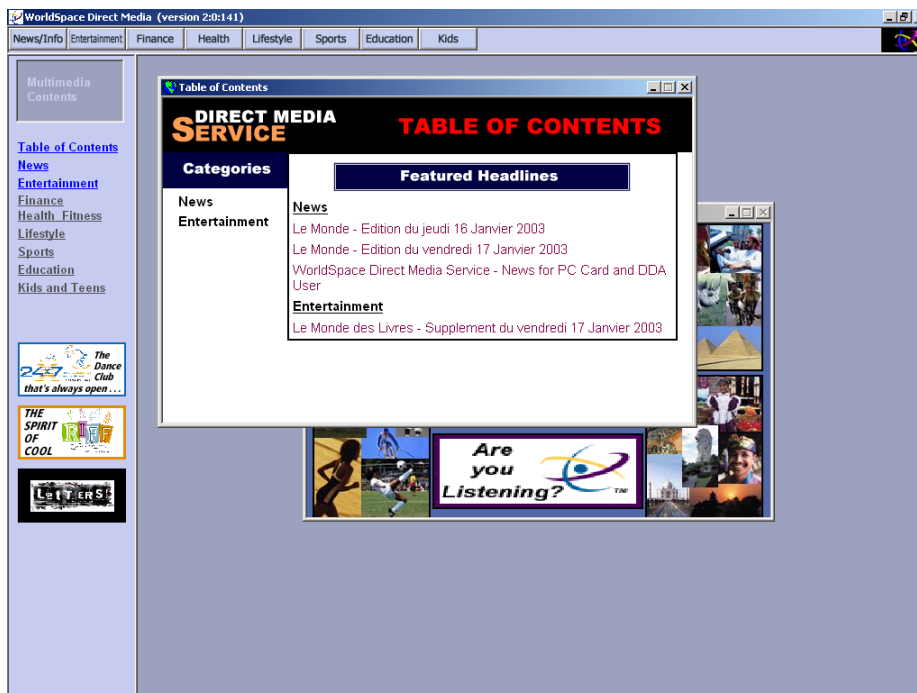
WorldSpace Direct Media (version 2:0:141)

News/Info | Entertainment | Finance | Health | Lifestyle | Sports | Education | Kids

Multimedia Contents

Table of Contents
News
Entertainment
Finance
Health Fitness
Lifestyle
Sports
Education
Kids and Teens

24x7 The Dance Club that's always open . . .

THE SPIRIT OF COOL

LetTERS

Table of Contents

DIRECT MEDIA SERVICE

TABLE OF CONTENTS

Categories

News
Entertainment

Featured Headlines

News

Le Monde - Edition du jeudi 16 Janvier 2003

Le Monde - Edition du vendredi 17 Janvier 2003

WorldSpace Direct Media Service - News for PC Card and DDA User

Entertainment

Le Monde des Livres - Supplement du vendredi 17 Janvier 2003

Are you Listening?